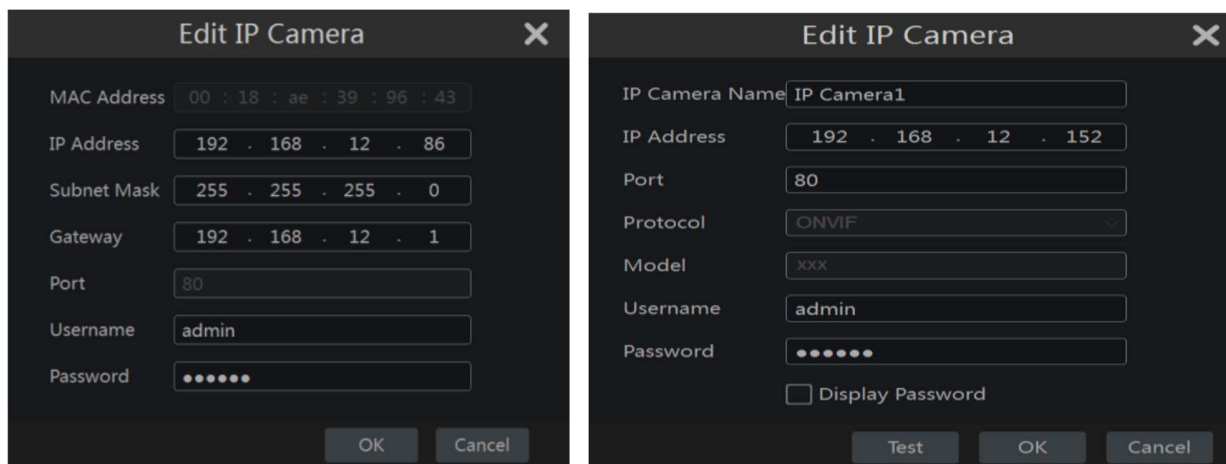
Edit IP Camera

MAC Address 00 : 18 : ae : 39 : 96 : 43

IP Address 192 . 168 . 12 . 86

Subnet Mask 255 . 255 . 255 . 0

Gateway 192 . 168 . 12 . 1

Port 80

Username admin

Password ●●●●●●

OK Cancel

Edit IP Camera

IP Camera Name IP Camera1

IP Address 192 . 168 . 12 . 152

Port 80

Protocol ONVIF

Model xxx

Username admin

Password ●●●●●●

Display Password

Test OK Cancel